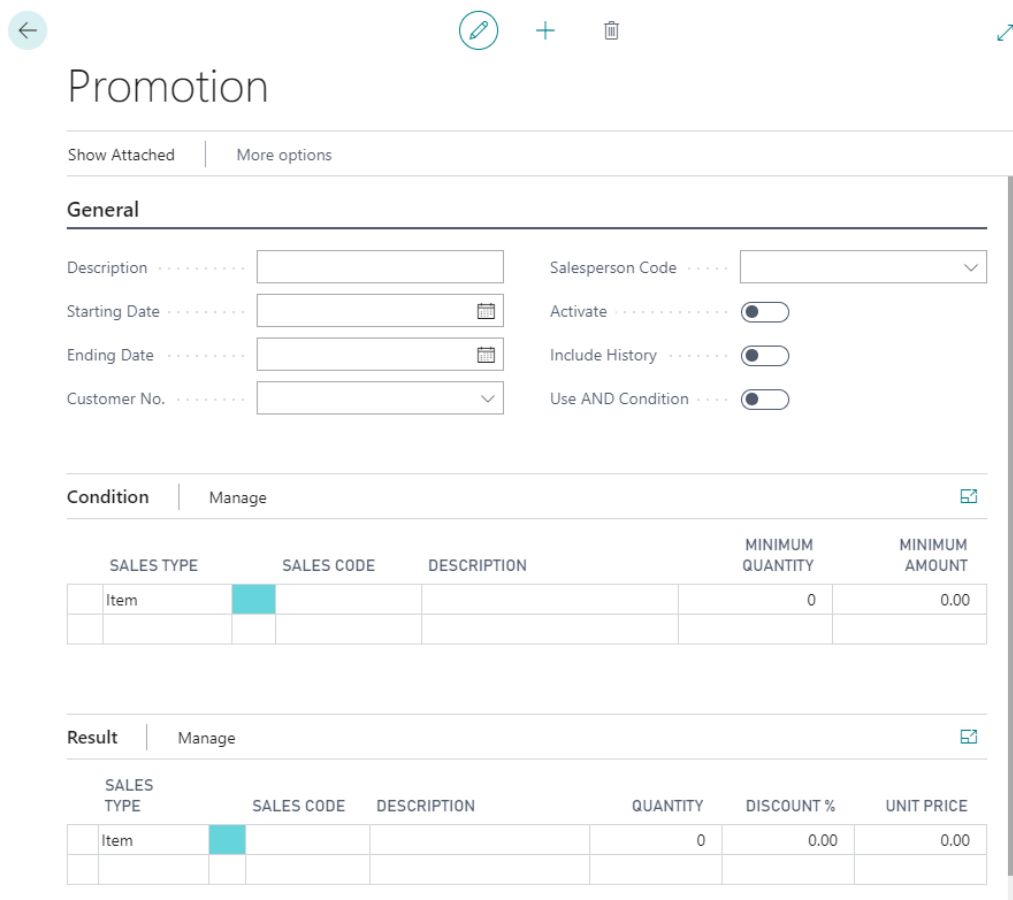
Promotion

Show Attached | More options

General

Description

Starting Date

Ending Date

Customer No.

Salesperson Code

Activate

Include History

Use AND Condition

Condition | Manage

| SALES TYPE | | SALES CODE | DESCRIPTION | MINIMUM QUANTITY | MINIMUM AMOUNT |
|---|---|---|---|---|---|
| Item | | | | 0 | 0.00 |
| | | | | | |

Result | Manage

| SALES TYPE | | SALES CODE | DESCRIPTION | QUANTITY | DISCOUNT % | UNIT PRICE |
|---|---|---|---|---|---|---|
| Item | | | | 0 | 0.00 | 0.00 |
| | | | | | | |